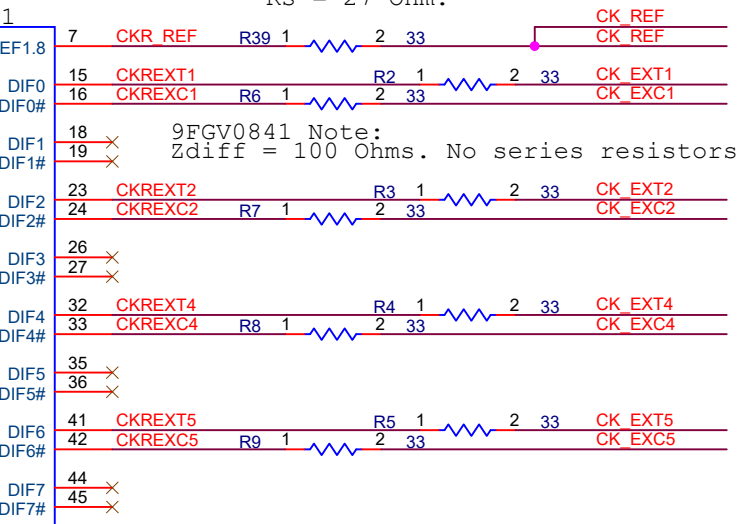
Rs = 27 Ohm.
1
EF1.8 7 CKR_REF R39 1 2 33 CK_REF
CK_REF
DIF0 15 CKREXT1 R2 1 2 33 CK_EXT1
DIF0# 16 CKREXC1 R6 1 2 33 CK_EXC1
DIF1 18
DIF1# 19
9FGV0841 Note:
Zdiff = 100 Ohms. No series resistors
DIF2 23 CKREXT2 R3 1 2 33 CK_EXT2
DIF2# 24 CKREXC2 R7 1 2 33 CK_EXC2
DIF3 26
DIF3# 27
DIF4 32 CKREXT4 R4 1 2 33 CK_EXT4
DIF4# 33 CKREXC4 R8 1 2 33 CK_EXC4
DIF5 35
DIF5# 36
DIF6 41 CKREXT5 R5 1 2 33 CK_EXT5
DIF6# 42 CKREXC5 R9 1 2 33 CK_EXC5
DIF7 44
DIF7# 45